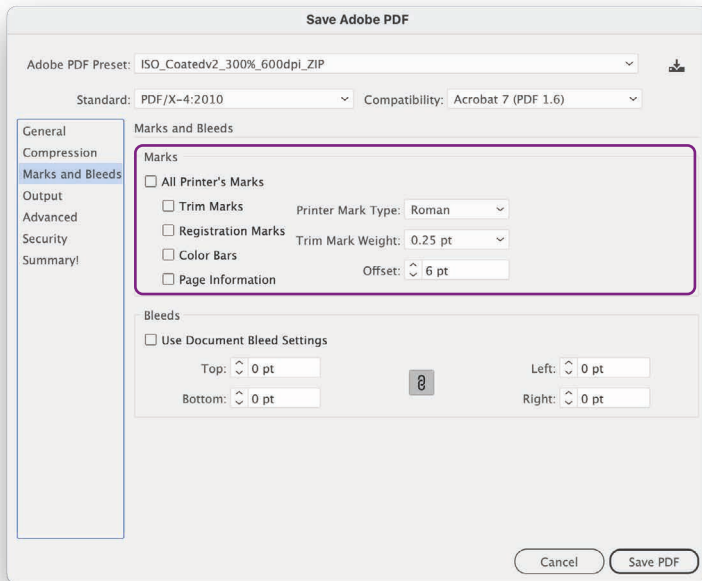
Save Adobe PDF

Adobe PDF Preset: ISO_Coatedv2_300%_600dpi_ZIP

Standard: PDF/X-4:2010

Compatibility: Acrobat 7 (PDF 1.6)

General
Compression
Marks and Bleeds
Output
Advanced
Security
Summary!

Marks and Bleeds

Marks

All Printer's Marks

Trim Marks

Registration Marks

Color Bars

Page Information

Printer Mark Type: Roman

Trim Mark Weight: 0.25 pt

Offset: 6 pt

Bleeds

Use Document Bleed Settings

Top: 0 pt

Bottom: 0 pt

Left: 0 pt

Right: 0 pt

Cancel

Save PDF